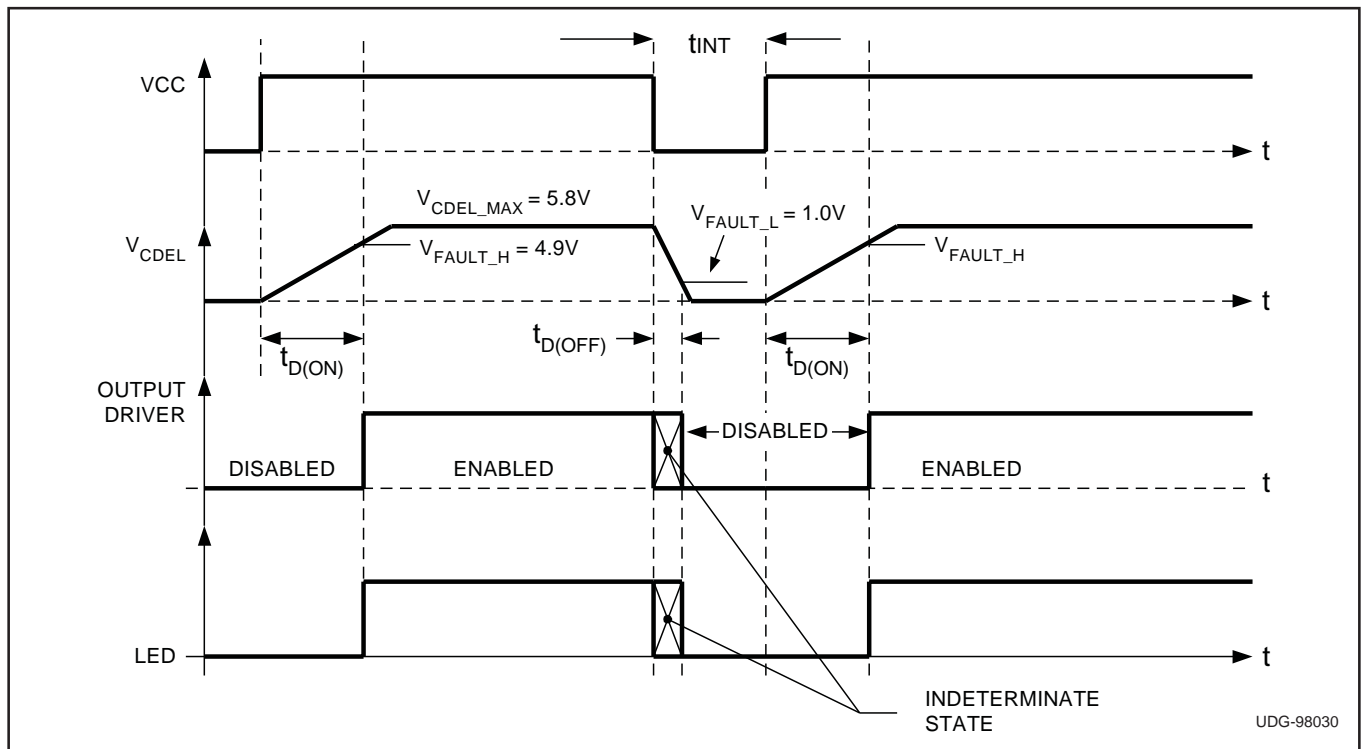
$t_{INT}$

VCC

t

$V_{CDEL\_MAX} = 5.8V$

$V_{FAULT\_L} = 1.0V$

$V_{CDEL}$

$V_{FAULT\_H} = 4.9V$

$V_{FAULT\_H}$

t

$t_{D(ON)}$

$t_{D(OFF)}$

$t_{D(ON)}$

OUTPUT DRIVER

DISABLED

DISABLED

ENABLED

ENABLED

t

LED

t

INDETERMINATE STATE

UDG-98030